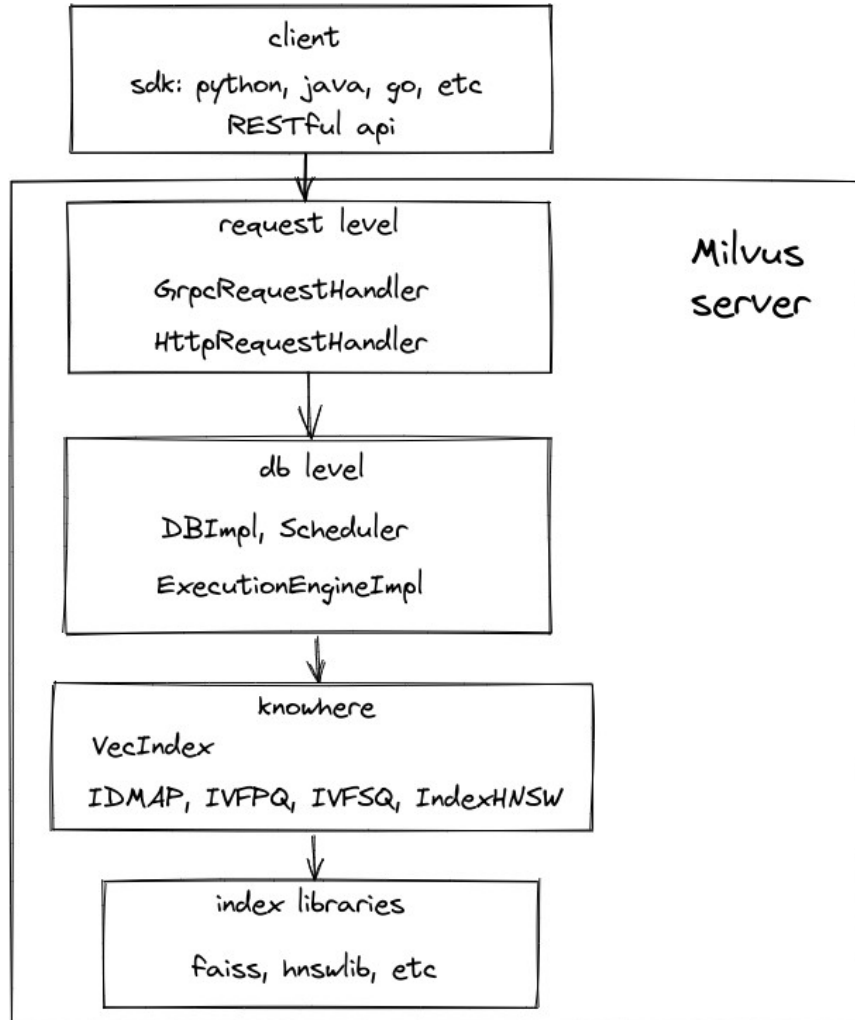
client
sdk: python, java, go, etc
RESTful api

request level
GrpcRequestHandler
HttpRequestHandler

Milvus server

db level
DBImpl, Scheduler
ExecutionEngineImpl

knowhere
VecIndex
IDMAP, IVFPQ, IVFSQ, IndexHNSW

index libraries
faiss, hnswlib, etc